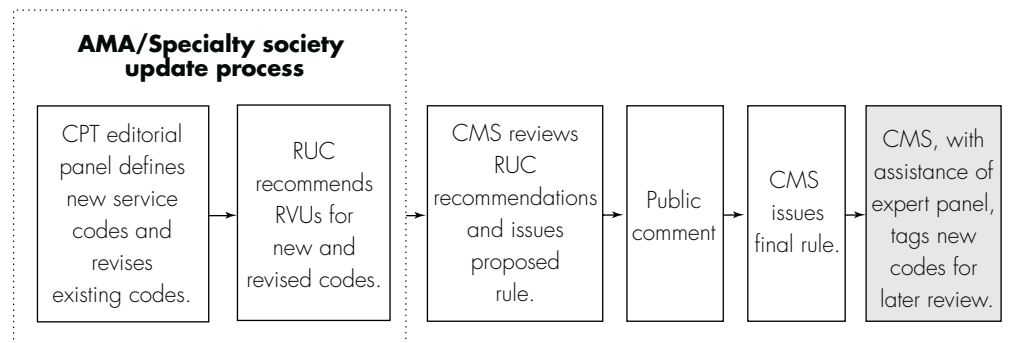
AMA/Specialty society update process

CPT editorial panel defines new service codes and revises existing codes.

RUC recommends RVUs for new and revised codes.

CMS reviews RUC recommendations and issues proposed rule.

Public comment

CMS issues final rule.

CMS, with assistance of expert panel, tags new codes for later review.